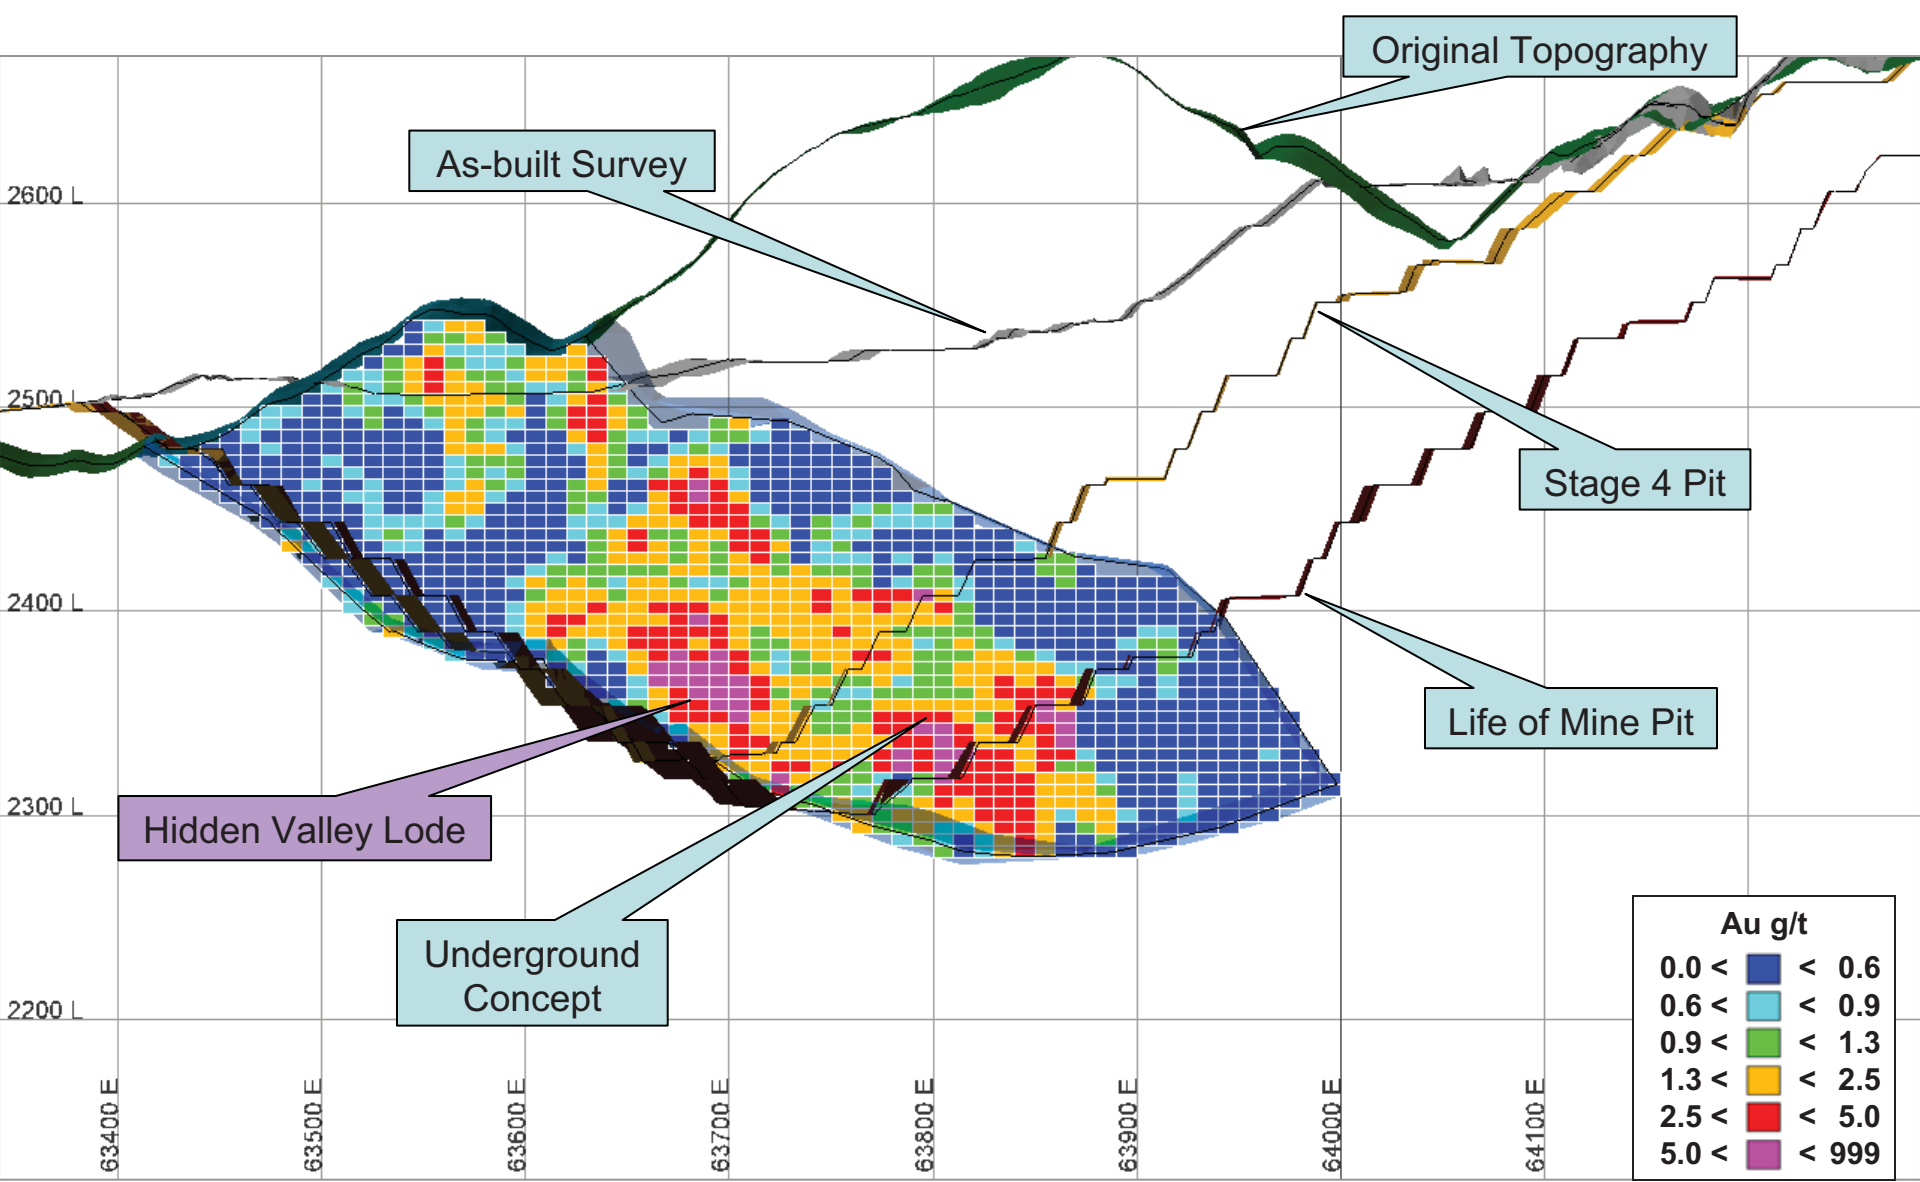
Original Topography

As-built Survey

2600 L

2500 L

2400 L

2300 L

2200 L

Stage 4 Pit

Life of Mine Pit

Hidden Valley Lode

Underground Concept

Au g/t

| | |
|---|---|
| 0.0 < | < 0.6 |
| 0.6 < | < 0.9 |
| 0.9 < | < 1.3 |
| 1.3 < | < 2.5 |
| 2.5 < | < 5.0 |
| 5.0 < | < 999 |

63400 E

63500 E

63600 E

63700 E

63800 E

63900 E

64000 E

64100 E